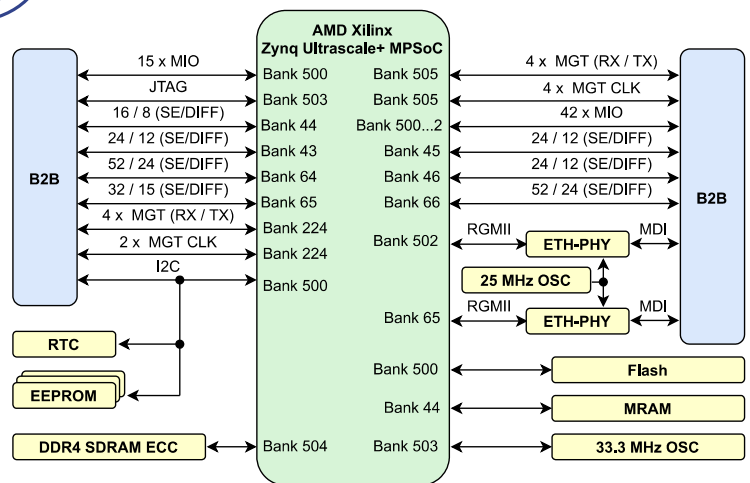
AMD Xilinx
Zynq Ultrascale+ MPSoC

B2B

15 x MIO
JTAG
16 / 8 (SE/DIFF)
24 / 12 (SE/DIFF)
52 / 24 (SE/DIFF)
32 / 15 (SE/DIFF)
4 x MGT (RX / TX)
2 x MGT CLK
I2C

Bank 500
Bank 503
Bank 44
Bank 43
Bank 64
Bank 65
Bank 224
Bank 224
Bank 500

RTC
EEPROM
DDR4 SDRAM ECC
Bank 504

Bank 505
Bank 505
Bank 500...2
Bank 45
Bank 46
Bank 66
Bank 502
Bank 65
Bank 500
Bank 44
Bank 503

4 x MGT (RX / TX)
4 x MGT CLK
42 x MIO
24 / 12 (SE/DIFF)
24 / 12 (SE/DIFF)
52 / 24 (SE/DIFF)

B2B

RGMII
ETH-PHY
MDI
25 MHz OSC
RGMII
ETH-PHY
MDI
Flash
MRAM
33.3 MHz OSC